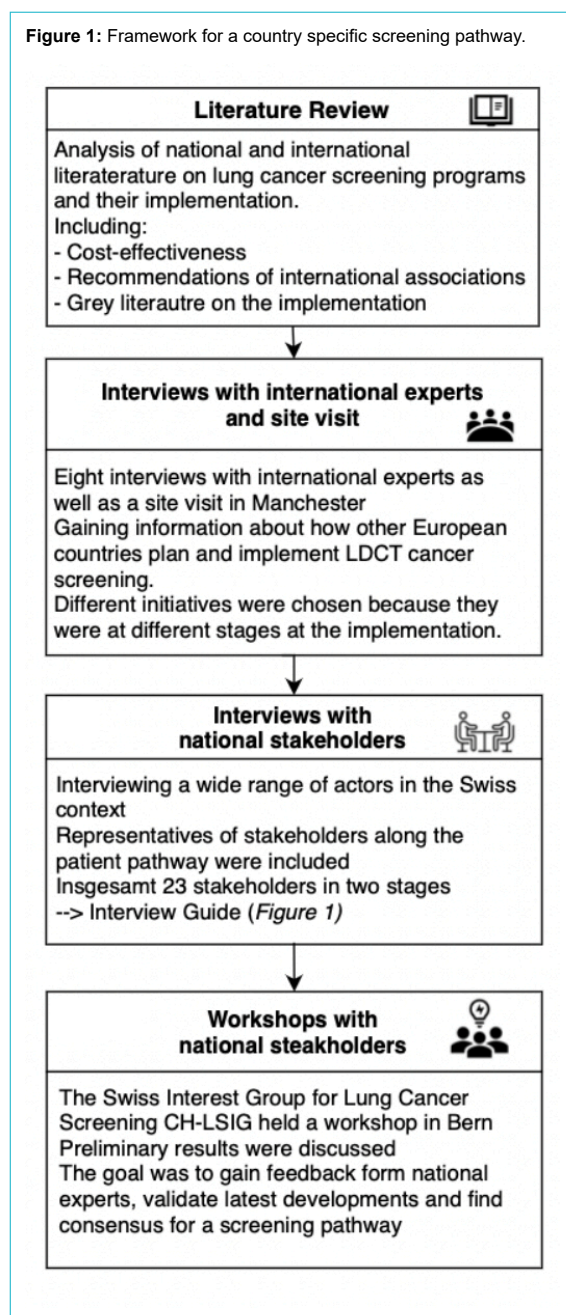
**Figure 1:** Framework for a country specific screening pathway.

**Literature Review**

Analysis of national and international literateratur on lung cancer screening programs and their implementation.
Including:
- Cost-effectiveness
- Recommendations of international associations
- Grey literautre on the implementation

**Interviews with international experts and site visit**

Eight interviews with international experts as well as a site visit in Manchester
Gaining information about how other European countries plan and implement LDCT cancer screening.
Different initiatives were chosen because they were at different stages at the implementation.

**Interviews with national stakeholders**

Interviewing a wide range of actors in the Swiss context
Representatives of stakeholders along the patient pathway were included
Insgesamt 23 stakeholders in two stages
--> Interview Guide (*Figure 1*)

**Workshops with national steakholders**

The Swiss Interest Group for Lung Cancer Screening CH-LSIG held a workshop in Bern
Preliminary results were discussed
The goal was to gain feedback form national experts, validate latest developments and find consensus for a screening pathway